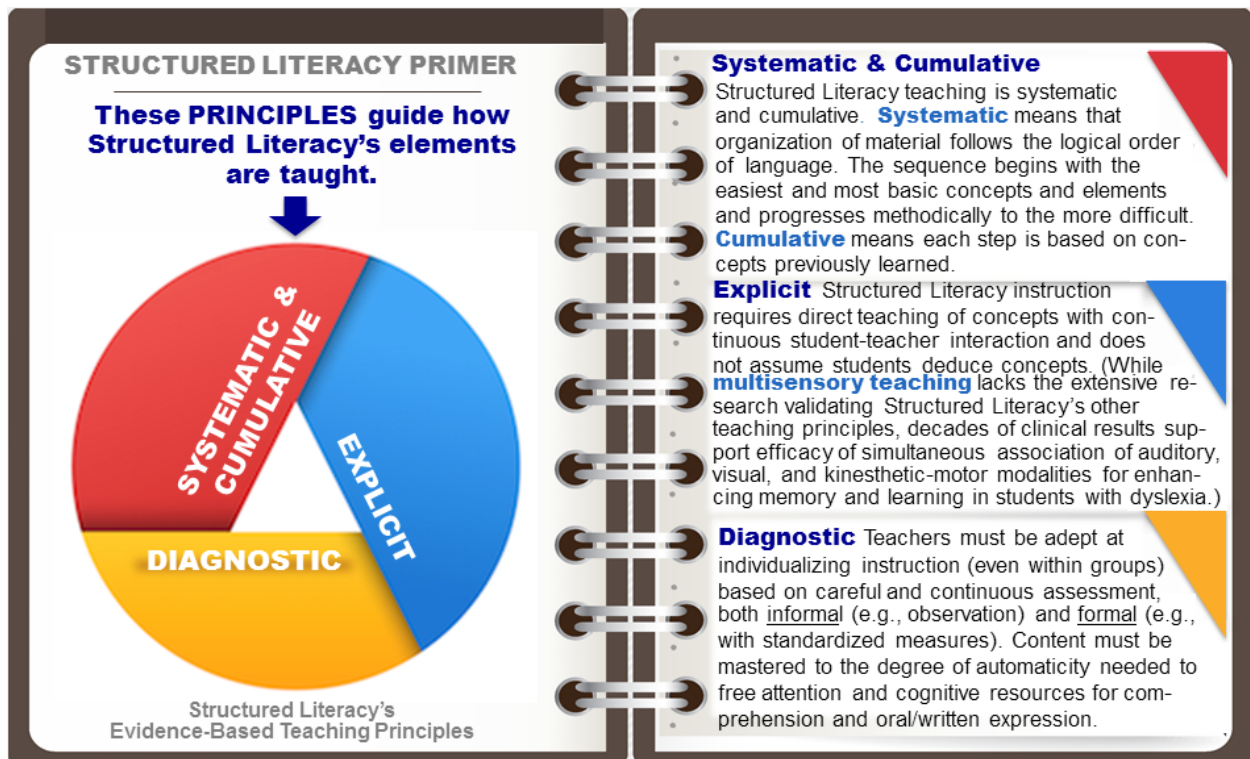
STRUCTURED LITERACY PRIMER

These PRINCIPLES guide how Structured Literacy's elements are taught.

SYSTEMATIC & CUMULATIVE

EXPLICIT

DIAGNOSTIC

Structured Literacy's Evidence-Based Teaching Principles

Systematic & Cumulative

Structured Literacy teaching is systematic and cumulative. Systematic means that organization of material follows the logical order of language. The sequence begins with the easiest and most basic concepts and elements and progresses methodically to the more difficult. Cumulative means each step is based on concepts previously learned.

Explicit Structured Literacy instruction requires direct teaching of concepts with continuous student-teacher interaction and does not assume students deduce concepts. (While multisensory teaching lacks the extensive research validating Structured Literacy's other teaching principles, decades of clinical results support efficacy of simultaneous association of auditory, visual, and kinesthetic-motor modalities for enhancing memory and learning in students with dyslexia.)

Diagnostic Teachers must be adept at individualizing instruction (even within groups) based on careful and continuous assessment, both informal (e.g., observation) and formal (e.g., with standardized measures). Content must be mastered to the degree of automaticity needed to free attention and cognitive resources for comprehension and oral/written expression.